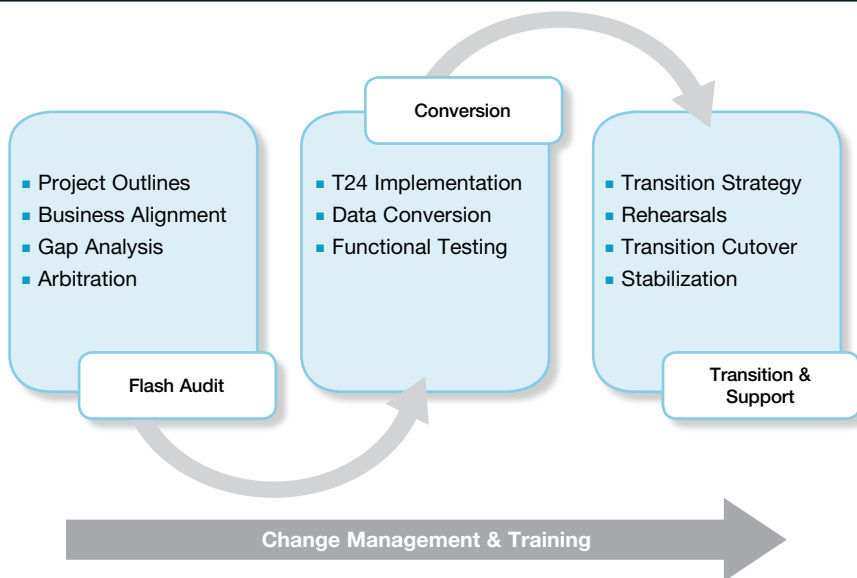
Conversion

- Project Outlines
- Business Alignment
- Gap Analysis
- Arbitration

Flash Audit

- T24 Implementation
- Data Conversion
- Functional Testing

- Transition Strategy
- Rehearsals
- Transition Cutover
- Stabilization

Transition & Support

Change Management & Training